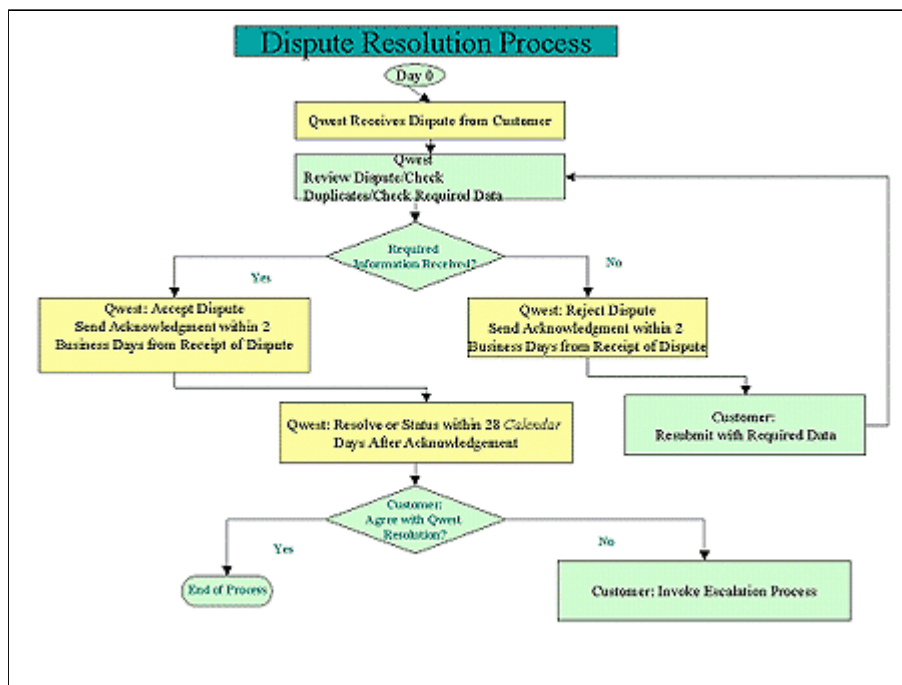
Dispute Resolution Process

Day 0

Qwest Receives Dispute from Customer

Qwest
Review Dispute/Check Duplicates/Check Required Data

Required Information Received?

Yes

No

Qwest: Accept Dispute
Send Acknowledgment within 2 Business Days from Receipt of Dispute

Qwest: Reject Dispute
Send Acknowledgment within 2 Business Days from Receipt of Dispute

Customer:
Resubmit with Required Data

Qwest: Resolve or Status within 28 *Calendar* Days After Acknowledgement

Customer:
Agree with Qwest Resolution?

Yes

No

End of Process

Customer: Invoke Escalation Process